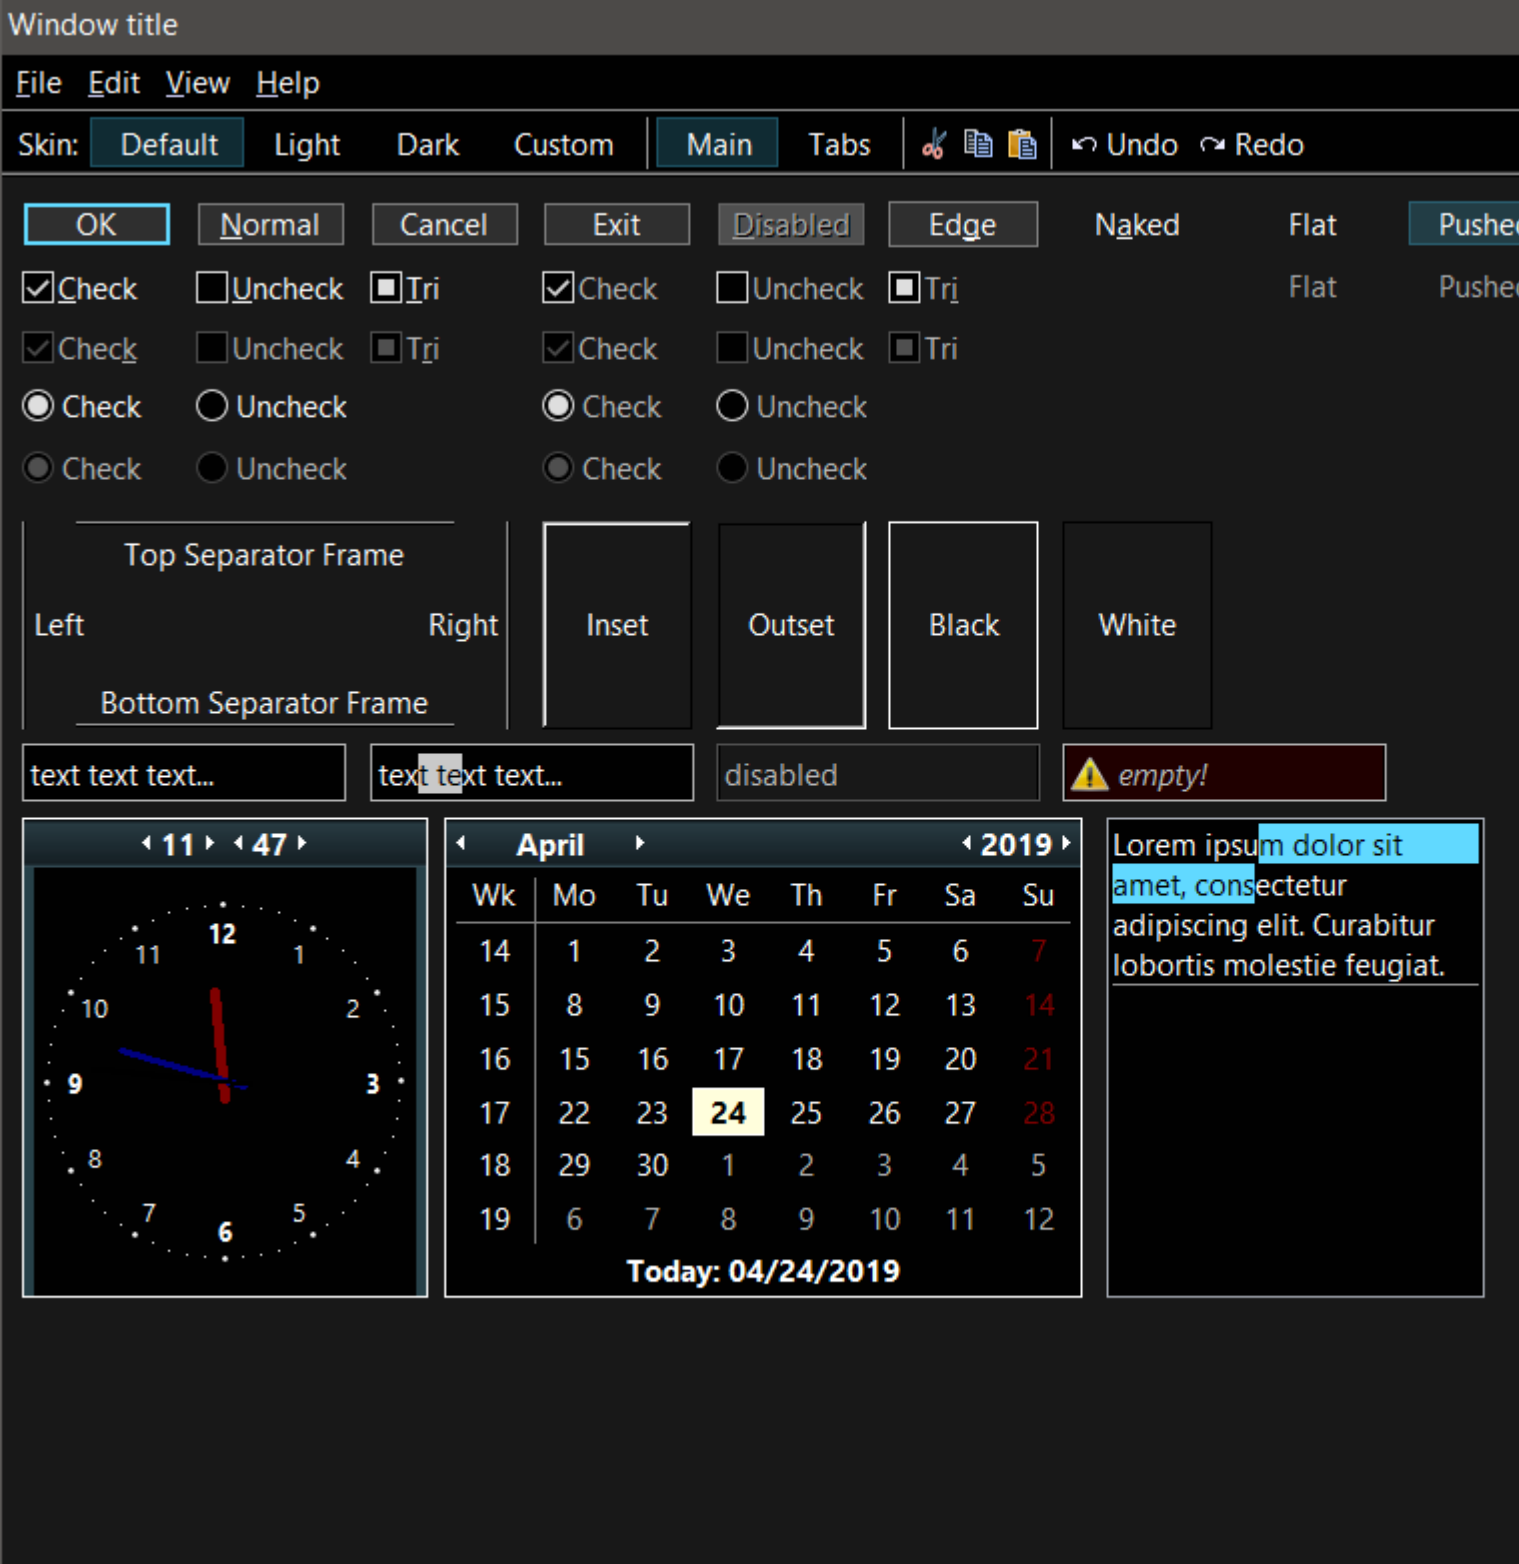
Window title

File Edit View Help

Skin: Default Light Dark Custom Main Tabs Undo Redo

OK Normal Cancel Exit Disabled Edge Naked Flat Pushe

Check Uncheck Tri Check Uncheck Tri Flat Pushe

Check Uncheck Tri Check Uncheck Tri

Check Uncheck Check Uncheck

Check Uncheck Check Uncheck

Top Separator Frame

Left Right

Bottom Separator Frame

Inset Outset Black White

text text text... text text text... disabled empty!

11 47

12 1 2 3 4 5 6 7 8 9 10 11

April 2019

| Wk | Mo | Tu | We | Th | Fr | Sa | Su |
|---|---|---|---|---|---|---|---|
| 14 | 1 | 2 | 3 | 4 | 5 | 6 | 7 |
| 15 | 8 | 9 | 10 | 11 | 12 | 13 | 14 |
| 16 | 15 | 16 | 17 | 18 | 19 | 20 | 21 |
| 17 | 22 | 23 | 24 | 25 | 26 | 27 | 28 |
| 18 | 29 | 30 | 1 | 2 | 3 | 4 | 5 |
| 19 | 6 | 7 | 8 | 9 | 10 | 11 | 12 |

Today: 04/24/2019

Lorem ipsum dolor sit amet, consectetur adipiscing elit. Curabitur lobortis molestie feugiat.